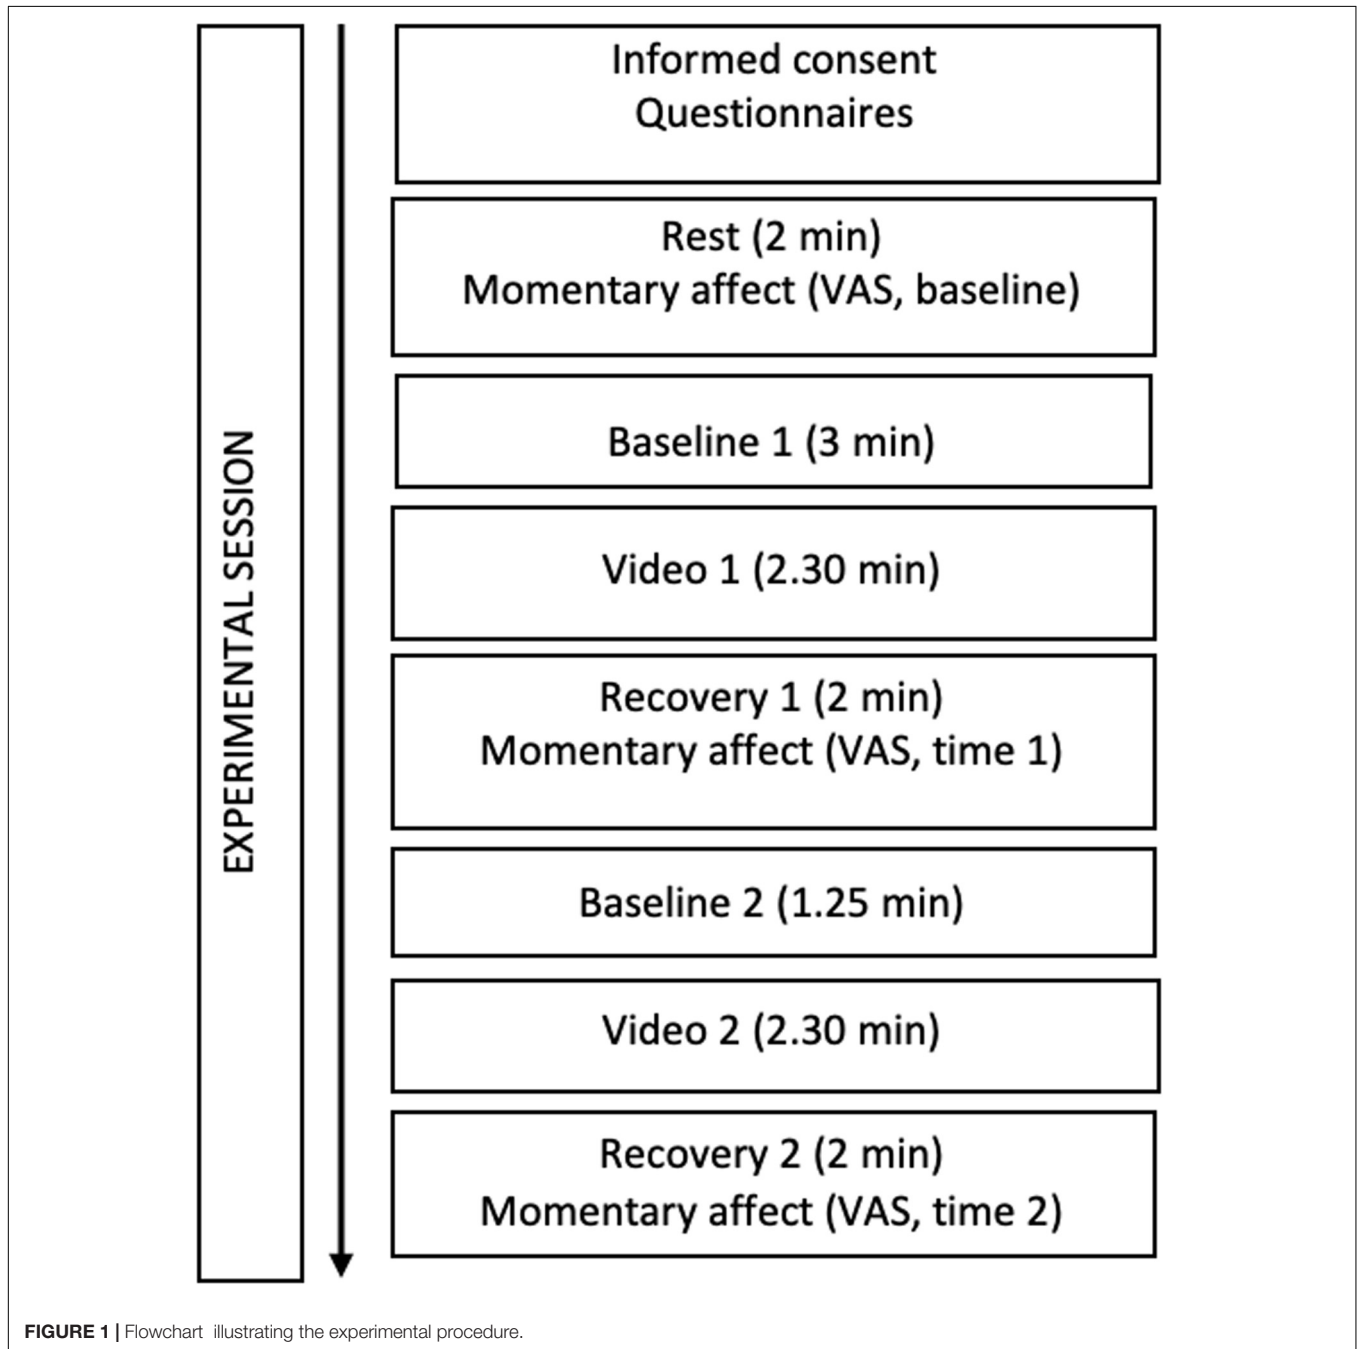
EXPERIMENTAL SESSION

Informed consent
Questionnaires

Rest (2 min)
Momentary affect (VAS, baseline)

Baseline 1 (3 min)

Video 1 (2.30 min)

Recovery 1 (2 min)
Momentary affect (VAS, time 1)

Baseline 2 (1.25 min)

Video 2 (2.30 min)

Recovery 2 (2 min)
Momentary affect (VAS, time 2)

FIGURE 1 | Flowchart illustrating the experimental procedure.